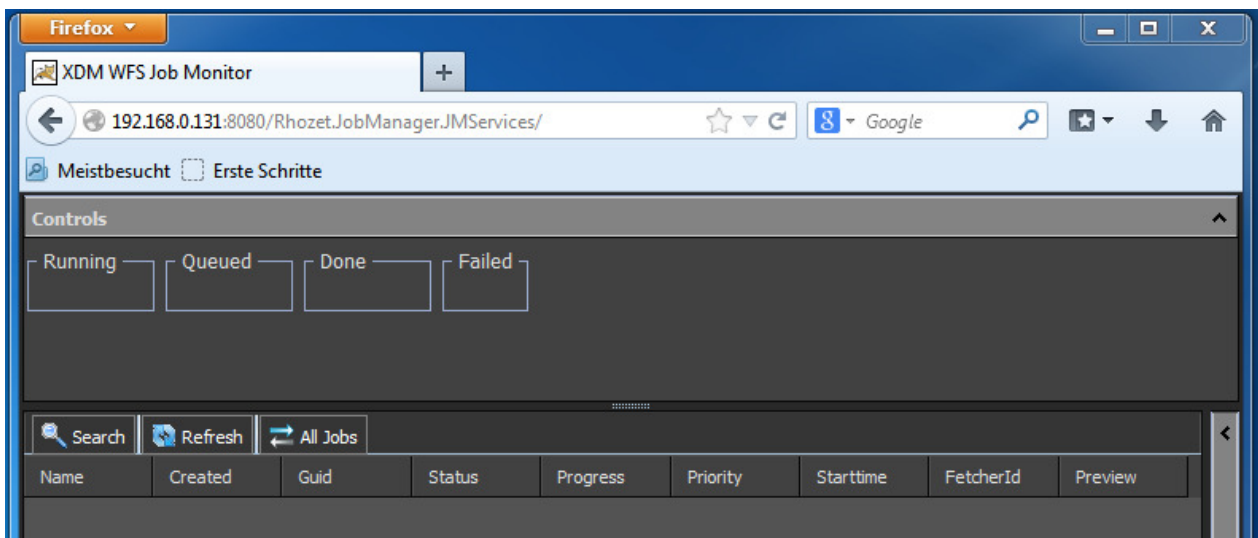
Firefox

XDM WFS Job Monitor

+

192.168.0.131:8080/Rhozet.JobManager.JMServices/

Google

Meistbesucht Erste Schritte

Controls

Running

Queued

Done

Failed

Search Refresh All Jobs

| Name | Created | Guid | Status | Progress | Priority | Starttime | FetcherId | Preview |
|---|---|---|---|---|---|---|---|---|